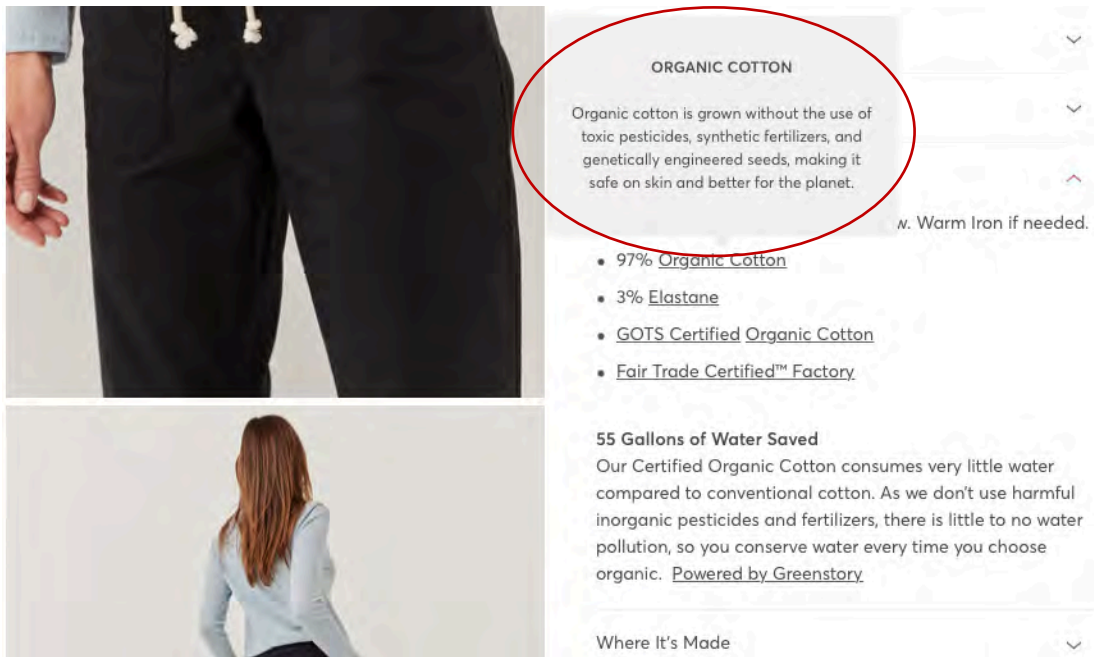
ORGANIC COTTON

Organic cotton is grown without the use of toxic pesticides, synthetic fertilizers, and genetically engineered seeds, making it safe on skin and better for the planet.

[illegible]w. Warm Iron if needed.

- 97% Organic Cotton
- 3% Elastane
- GOTS Certified Organic Cotton
- Fair Trade Certified™ Factory

55 Gallons of Water Saved
Our Certified Organic Cotton consumes very little water compared to conventional cotton. As we don't use harmful inorganic pesticides and fertilizers, there is little to no water pollution, so you conserve water every time you choose organic. Powered by Greenstory

Where It's Made